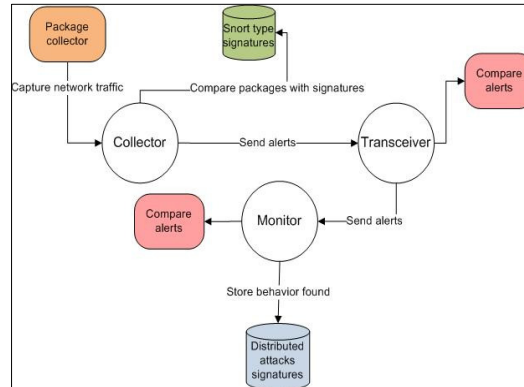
Package collector

Snort type signatures

Capture network traffic

Compare packages with signatures

Compare alerts

Collector

Send alerts

Transceiver

Compare alerts

Monitor

Send alerts

Store behavior found

Distributed attacks signatures